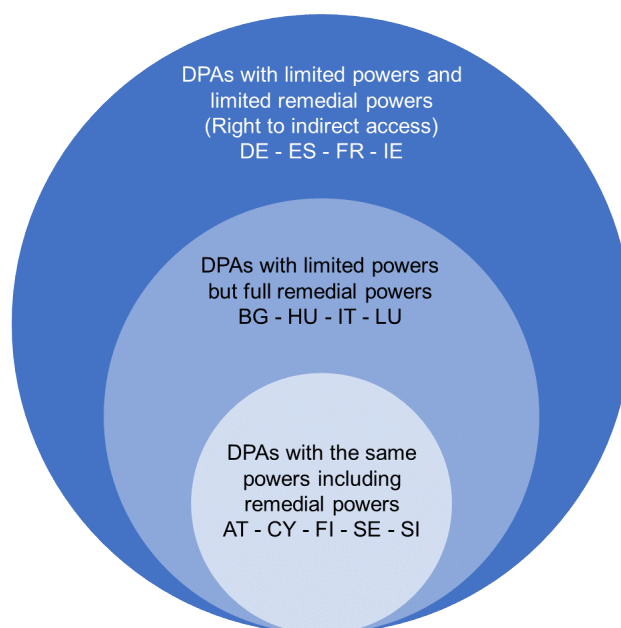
DPAs with limited powers and limited remedial powers
(Right to indirect access)
DE - ES - FR - IE

DPAs with limited powers but full remedial powers
BG - HU - IT - LU

DPAs with the same powers including remedial powers
AT - CY - FI - SE - SI